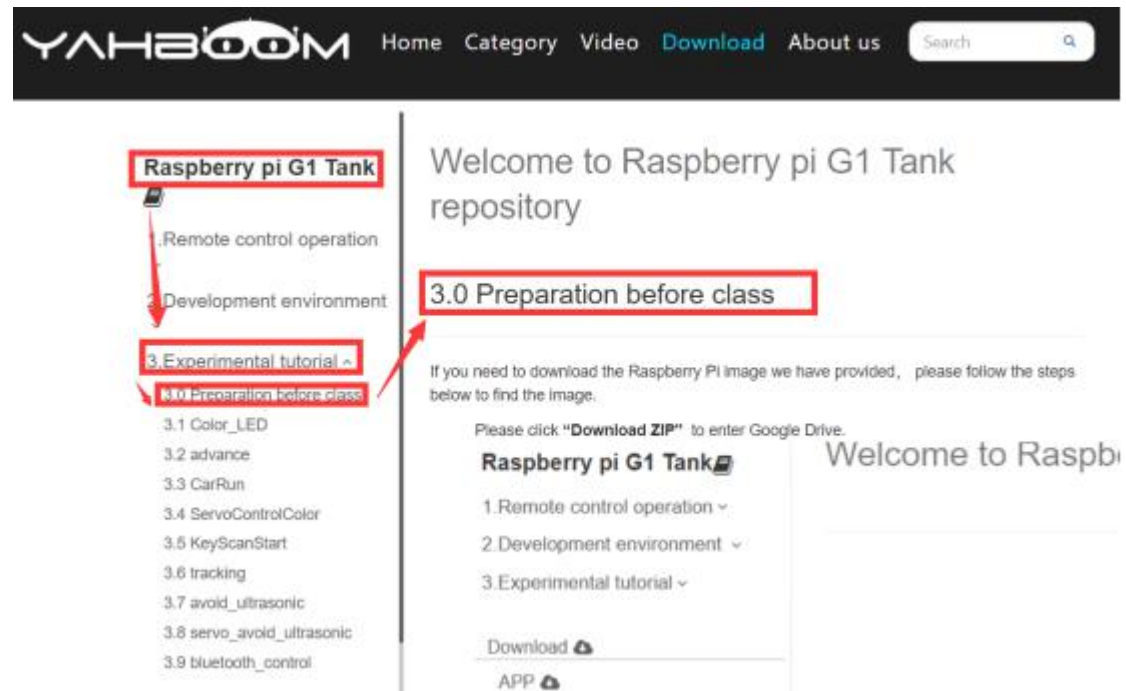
YAHBOOM Home Category Video Download About us Search

Raspberry pi G1 Tank

1.Remote control operation

2.Development environment

3.Experimental tutorial ^

3.0 Preparation before class

3.1 Color_LED

3.2 advance

3.3 CarRun

3.4 ServoControlColor

3.5 KeyScanStart

3.6 tracking

3.7 avoid_ultrasonic

3.8 servo_avoid_ultrasonic

3.9 bluetooth_control

Welcome to Raspberry pi G1 Tank repository

3.0 Preparation before class

If you need to download the Raspberry Pi image we have provided, please follow the steps below to find the image.

Please click "Download ZIP" to enter Google Drive.

Raspberry pi G1 Tank

1.Remote control operation ˅

2.Development environment ˅

3.Experimental tutorial ˅

Download

APP

Welcome to Raspb